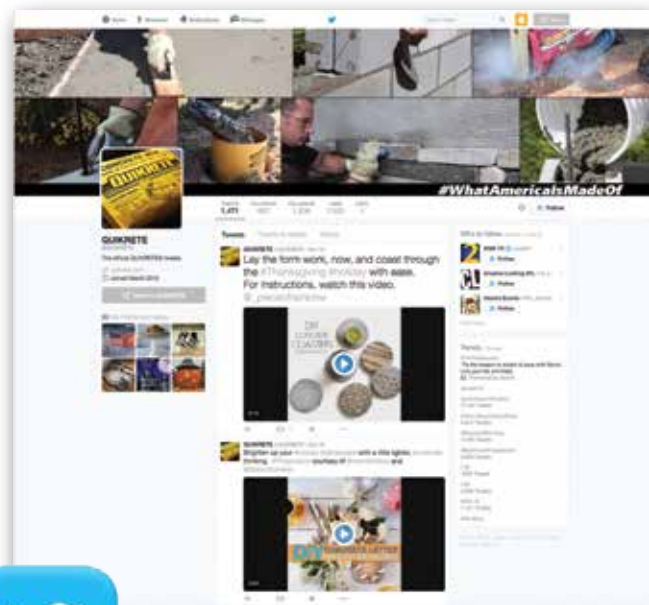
#WhatAmericaIsMadeOf

QUIKRETE

Follow

Tweets

QUIKRETE

Lay the form work, now, and coast through the #Thanksgiving #holiday with ease. For instructions, watch this video. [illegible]

DIY CONCRETE COASTERS

QUIKRETE

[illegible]

DIY

Who to follow

Follow

Follow

Follow

Trends

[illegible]